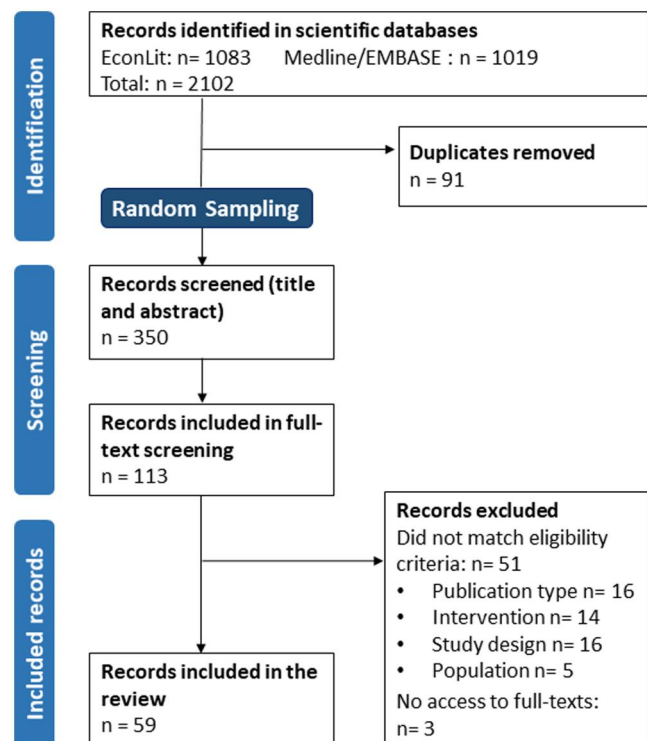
Identification

Records identified in scientific databases
EconLit: n= 1083 Medline/EMBASE : n = 1019
Total: n = 2102

Duplicates removed
n = 91

Random Sampling

Screening

Records screened (title and abstract)
n = 350

Records included in full-text screening
n = 113

Included records

Records excluded
Did not match eligibility criteria: n= 51
• Publication type n= 16
• Intervention n= 14
• Study design n= 16
• Population n= 5
No access to full-texts:
n= 3

Records included in the review
n = 59